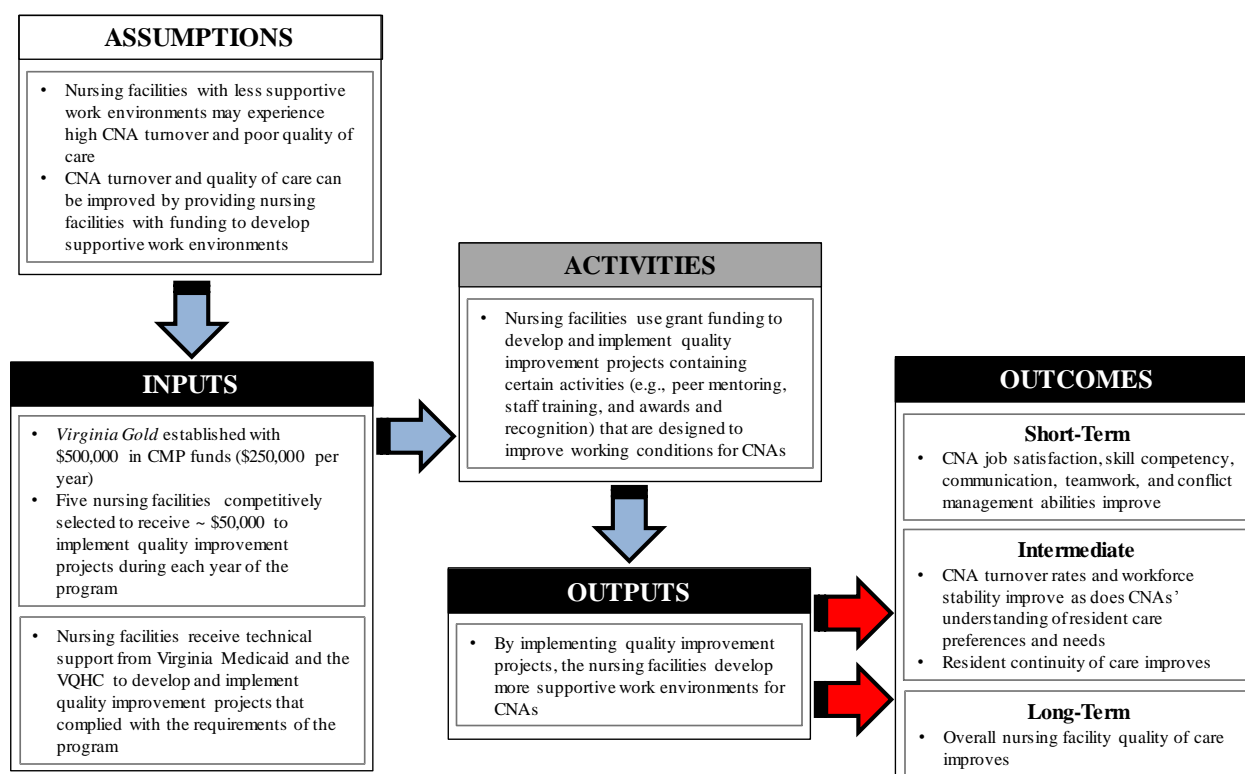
ASSUMPTIONS

• Nursing facilities with less supportive work environments may experience high CNA turnover and poor quality of care
• CNA turnover and quality of care can be improved by providing nursing facilities with funding to develop supportive work environments

INPUTS

• *Virginia Gold* established with \$500,000 in CMP funds (\$250,000 per year)
• Five nursing facilities competitively selected to receive ~ \$50,000 to implement quality improvement projects during each year of the program

• Nursing facilities receive technical support from Virginia Medicaid and the VQHC to develop and implement quality improvement projects that complied with the requirements of the program

ACTIVITIES

• Nursing facilities use grant funding to develop and implement quality improvement projects containing certain activities (e.g., peer mentoring, staff training, and awards and recognition) that are designed to improve working conditions for CNAs

OUTPUTS

• By implementing quality improvement projects, the nursing facilities develop more supportive work environments for CNAs

OUTCOMES

Short-Term
• CNA job satisfaction, skill competency, communication, teamwork, and conflict management abilities improve

Intermediate
• CNA turnover rates and workforce stability improve as does CNAs' understanding of resident care preferences and needs
• Resident continuity of care improves

Long-Term
• Overall nursing facility quality of care improves